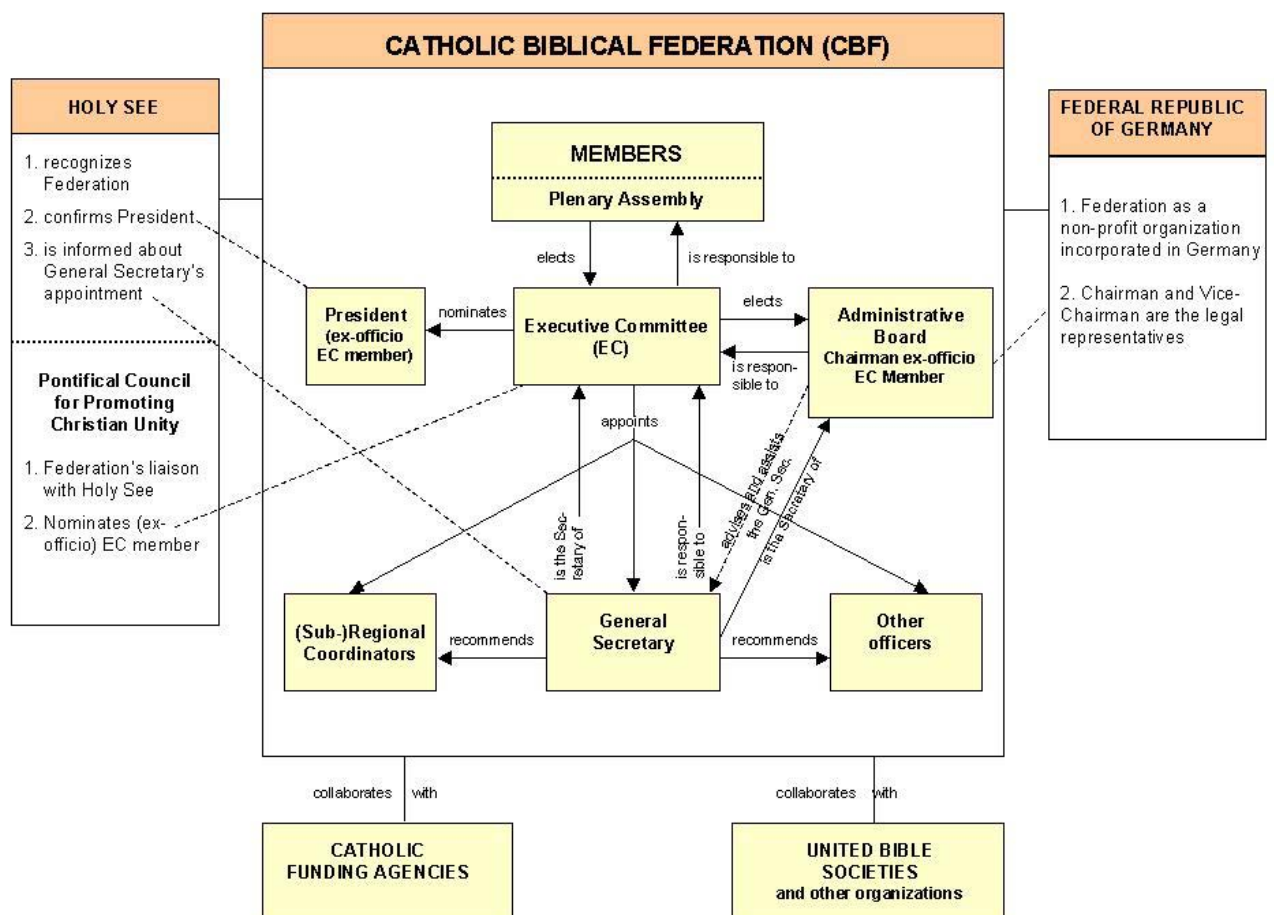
CATHOLIC BIBLICAL FEDERATION (CBF)

HOLY SEE

1. recognizes Federation

2. confirms President

3. is informed about General Secretary's appointment

Pontifical Council for Promoting Christian Unity

1. Federation's liaison with Holy See

2. Nominates (ex-officio) EC member

FEDERAL REPUBLIC OF GERMANY

1. Federation as a non-profit organization incorporated in Germany

2. Chairman and Vice-Chairman are the legal representatives

MEMBERS

Plenary Assembly

elects

is responsible to

President (ex-officio EC member)

nominates

Executive Committee (EC)

elects

is responsible to

Administrative Board Chairman ex-officio EC Member

appoints

is the Secretary of

is responsible to

advises and assists the Gen. Sec.

is the Secretary of

(Sub-)Regional Coordinators

recommends

General Secretary

recommends

Other officers

collaborates with

collaborates with

CATHOLIC FUNDING AGENCIES

UNITED BIBLE SOCIETIES and other organizations